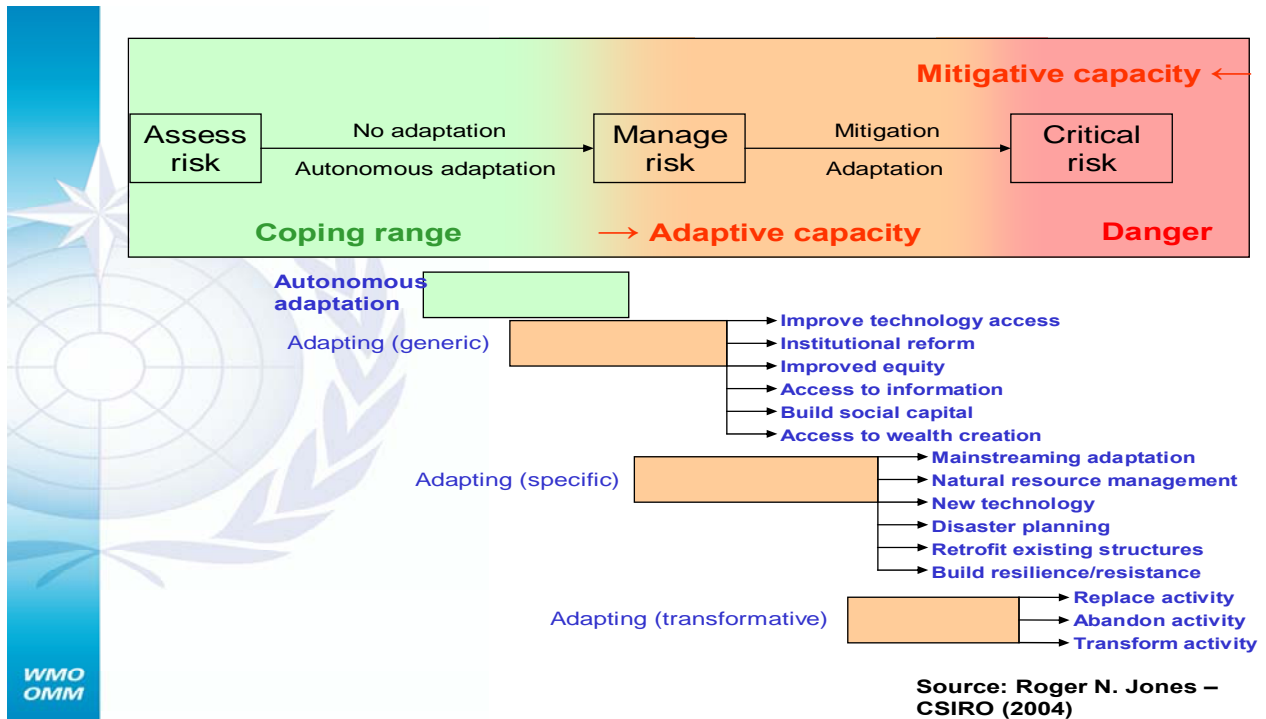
Mitigative capacity ←

Assess risk

No adaptation

Autonomous adaptation

Manage risk

Mitigation

Adaptation

Critical risk

Coping range

→ Adaptive capacity

Danger

Autonomous adaptation

Adapting (generic)

Improve technology access
Institutional reform
Improved equity
Access to information
Build social capital
Access to wealth creation

Adapting (specific)

Mainstreaming adaptation
Natural resource management
New technology
Disaster planning
Retrofit existing structures
Build resilience/resistance

Adapting (transformative)

Replace activity
Abandon activity
Transform activity

WMO
OMM

Source: Roger N. Jones – CSIRO (2004)